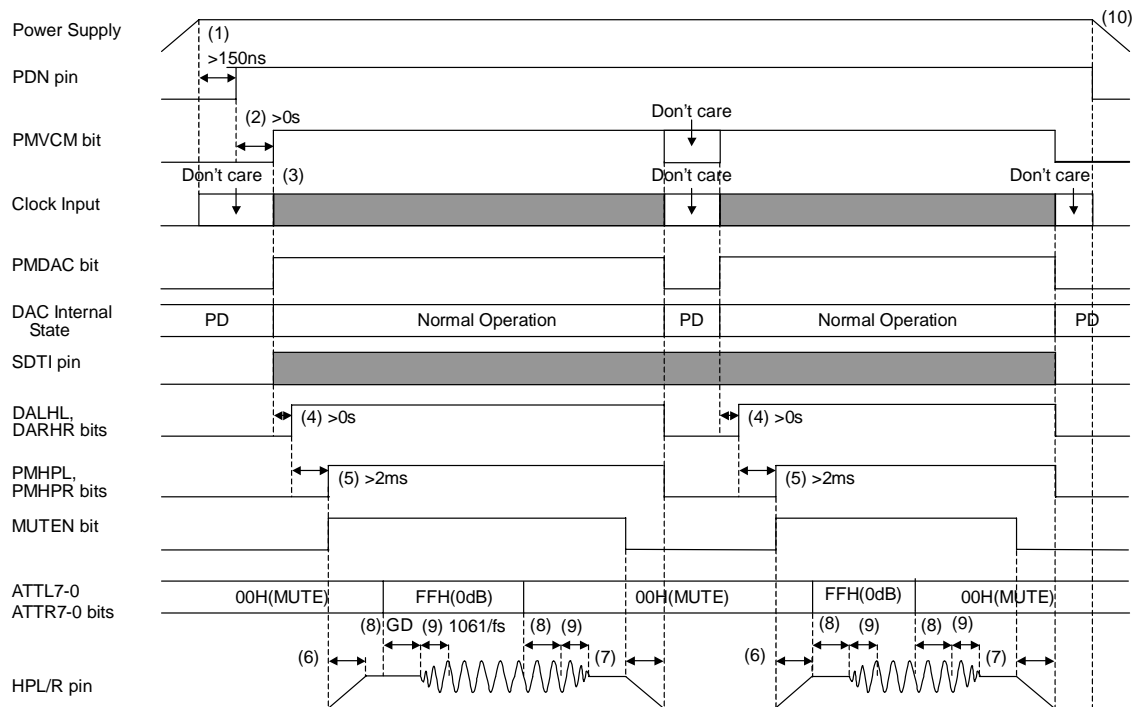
Power Supply
(1)
(10)
>150ns
PDN pin
(2) >0s
Don't care
PMVCM bit
Don't care
(3)
Don't care
Don't care
Clock Input
PMDAC bit
DAC Internal State
PD
Normal Operation
PD
Normal Operation
PD
SDTI pin
DALHL, DARHR bits
(4) >0s
(4) >0s
PMHPL, PMHPR bits
(5) >2ms
(5) >2ms
MUTEN bit
ATTL7-0 ATTR7-0 bits
00H(MUTE)
FFH(0dB)
00H(MUTE)
FFH(0dB)
00H(MUTE)
(8) GD
(9) 1061/fs
(8)
(9)
(8)
(9)
(8)
(9)
(6)
(7)
(6)
(7)
HPL/R pin